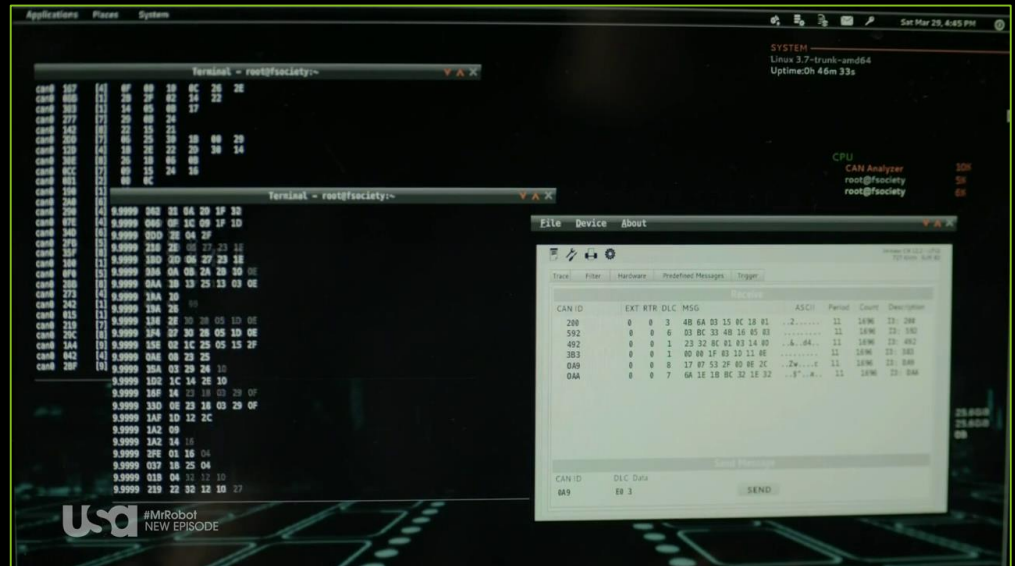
Applications Places System

Sat Mar 29, 4:45 PM

SYSTEM
Linux 3.7-trunk-amd64
Uptime:0h 46m 33s

CPU
CAN Analyzer 30%
root@fsociety 5%
root@fsociety 6%

Terminal - root@fsociety:~

can0 167 [4] 0F 00 10 0C 26 2E
can0 608 [4] 13 0F 02 14 22
can0 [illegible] [3] 25 05 17
can0 277 [3] 20 0B 24
can0 142 [3] 22 15 21
can0 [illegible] [5] 2A 25 18 00 20
can0 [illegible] [5] 18 2E 22 20 38 14
can0 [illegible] [3] 26 18 06 0B
can0 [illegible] [3] 00 15 24 16
can0 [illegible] [2] 0F 0C

Terminal - root@fsociety:~

9.9999 303 01 0A 2D 1F 32
9.9999 066 0F 1C 08 1F 1D
9.9999 0DD 2E 04 2F
9.9999 218 2E 05 27 23 1E
9.9999 1BD 2D 06 27 23 1E
9.9999 3B6 0A 0B 2A 28 30 0E
9.9999 0AA 1B 13 25 13 03 0E
9.9999 1AA 20
9.9999 19A 2B
9.9999 136 2E 30 28 05 1D 0E
9.9999 1F4 07 30 26 05 1D 0E
9.9999 15E 02 1C 25 05 15 2F
9.9999 0AE 08 23 25
9.9999 35A 03 29 24 10
9.9999 1D2 1C 14 28 10
9.9999 16F 14 23 18 03 29 0F
9.9999 33D 08 23 18 03 29 0F
9.9999 1AF 1D 32 2C
9.9999 1A2 09
9.9999 1A2 14 16
9.9999 2FE 01 16 04
9.9999 037 18 25 04
9.9999 01B 04 32 12 10
9.9999 219 22 32 12 10 27

File Device About

Trace Filter Hardware Predefined Messages Trigger

Receive

| CAN ID | EXT | RTR | DLC | MSG | ASCII | Period | Count | Description |
|---|---|---|---|---|---|---|---|---|
| 280 | 0 | 0 | 3 | 4B 6A D3 15 0C 18 01 | ..2...... | 11 | 1696 | ID: 280 |
| 592 | 0 | 0 | 6 | D3 BC 33 4B 16 05 03 | ......... | 11 | 1696 | ID: 592 |
| 492 | 0 | 0 | 1 | 23 32 0C 01 03 14 02 | ..&..d4.. | 11 | 1696 | ID: 492 |
| 3B3 | 0 | 0 | 1 | 0D 00 1F 03 10 11 0E | ......... | 11 | 1696 | ID: 3B3 |
| 0A9 | 0 | 0 | 8 | 17 07 53 2F 03 0E 2C | ..2w....c | 11 | 1696 | ID: 0A9 |
| 0AA | 0 | 0 | 7 | 6A 1E 1B 0C 32 1E 32 | ...t"..e.. | 11 | 1696 | ID: 0AA |

Send Message

CAN ID DLC Data
0A9 E0 3
SEND

usa #MrRobot NEW EPISODE